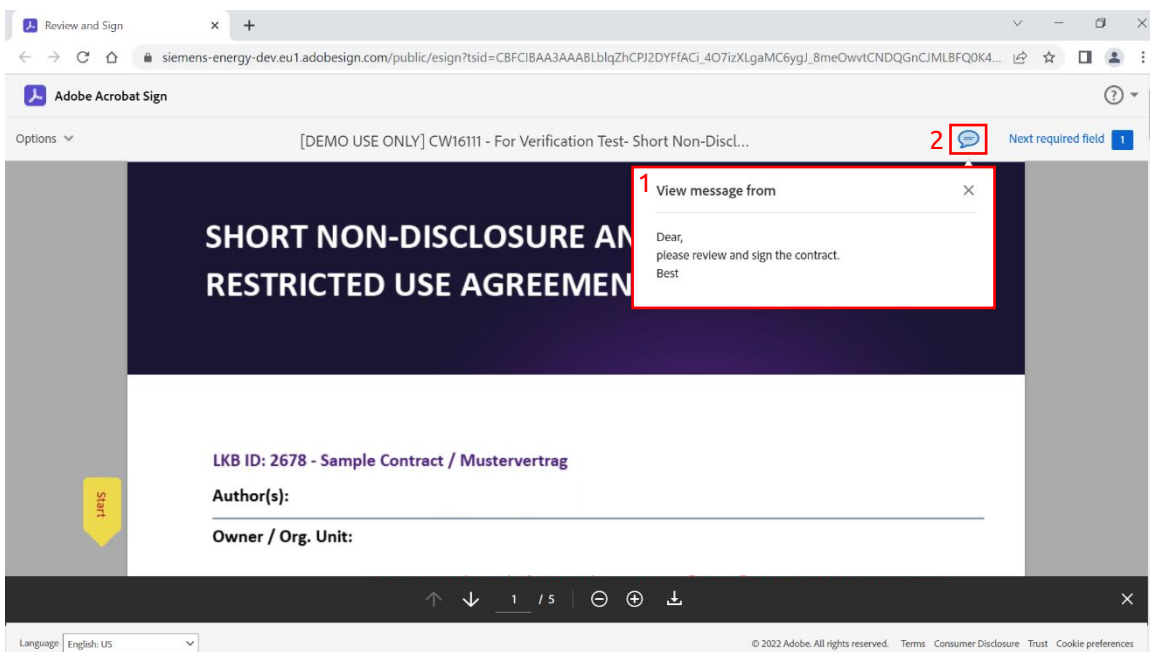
Review and Sign

siemens-energy-dev.eu1.adobesign.com/public/esign?tsid=CBFCIBAA3AAABLblqZhCPJ2DYFfACi_4O7izXLgaMC6ygJ_8meOwvtCNDQGnCJMLBFQ0K4...

Adobe Acrobat Sign

Options

[DEMO USE ONLY] CW16111 - For Verification Test- Short Non-Discl...

2

Next required field 1

1 View message from

Dear,
please review and sign the contract.
Best

SHORT NON-DISCLOSURE AN
RESTRICTED USE AGREEMEN

LKB ID: 2678 - Sample Contract / Mustervertrag

Author(s):

Owner / Org. Unit:

Start

1 / 5

Language English: US

© 2022 Adobe. All rights reserved. Terms Consumer Disclosure Trust Cookie preferences